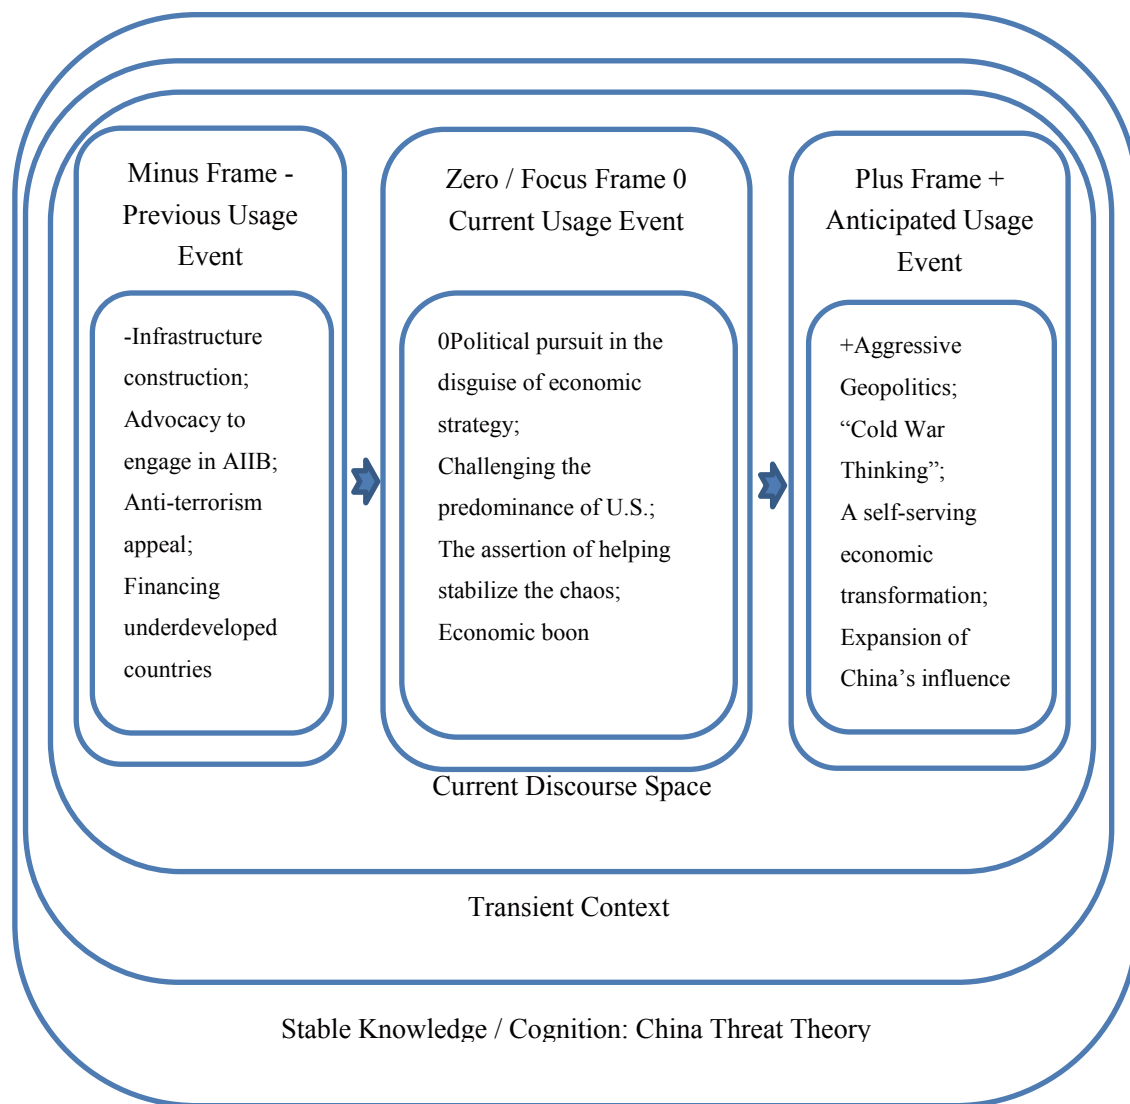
Minus Frame - Previous Usage Event

-Infrastructure construction; Advocacy to engage in AIIB; Anti-terrorism appeal; Financing underdeveloped countries

Zero / Focus Frame 0 Current Usage Event

0Political pursuit in the disguise of economic strategy; Challenging the predominance of U.S.; The assertion of helping stabilize the chaos; Economic boon

Plus Frame + Anticipated Usage Event

+Aggressive Geopolitics; “Cold War Thinking”; A self-serving economic transformation; Expansion of China’s influence

Current Discourse Space

Transient Context

Stable Knowledge / Cognition: China Threat Theory